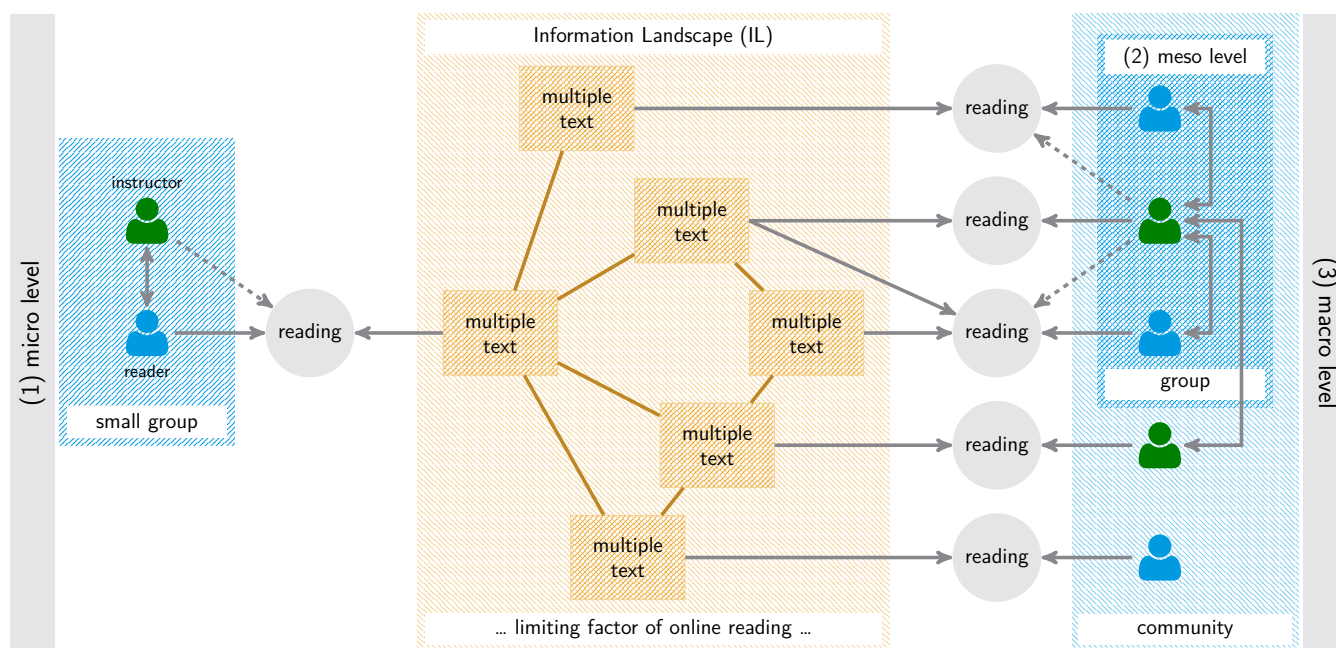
(1) micro level

instructor

reader

small group

reading

Information Landscape (IL)

multiple text

multiple text

multiple text

multiple text

multiple text

multiple text

... limiting factor of online reading ...

reading

reading

reading

reading

reading

(2) meso level

group

community

(3) macro level